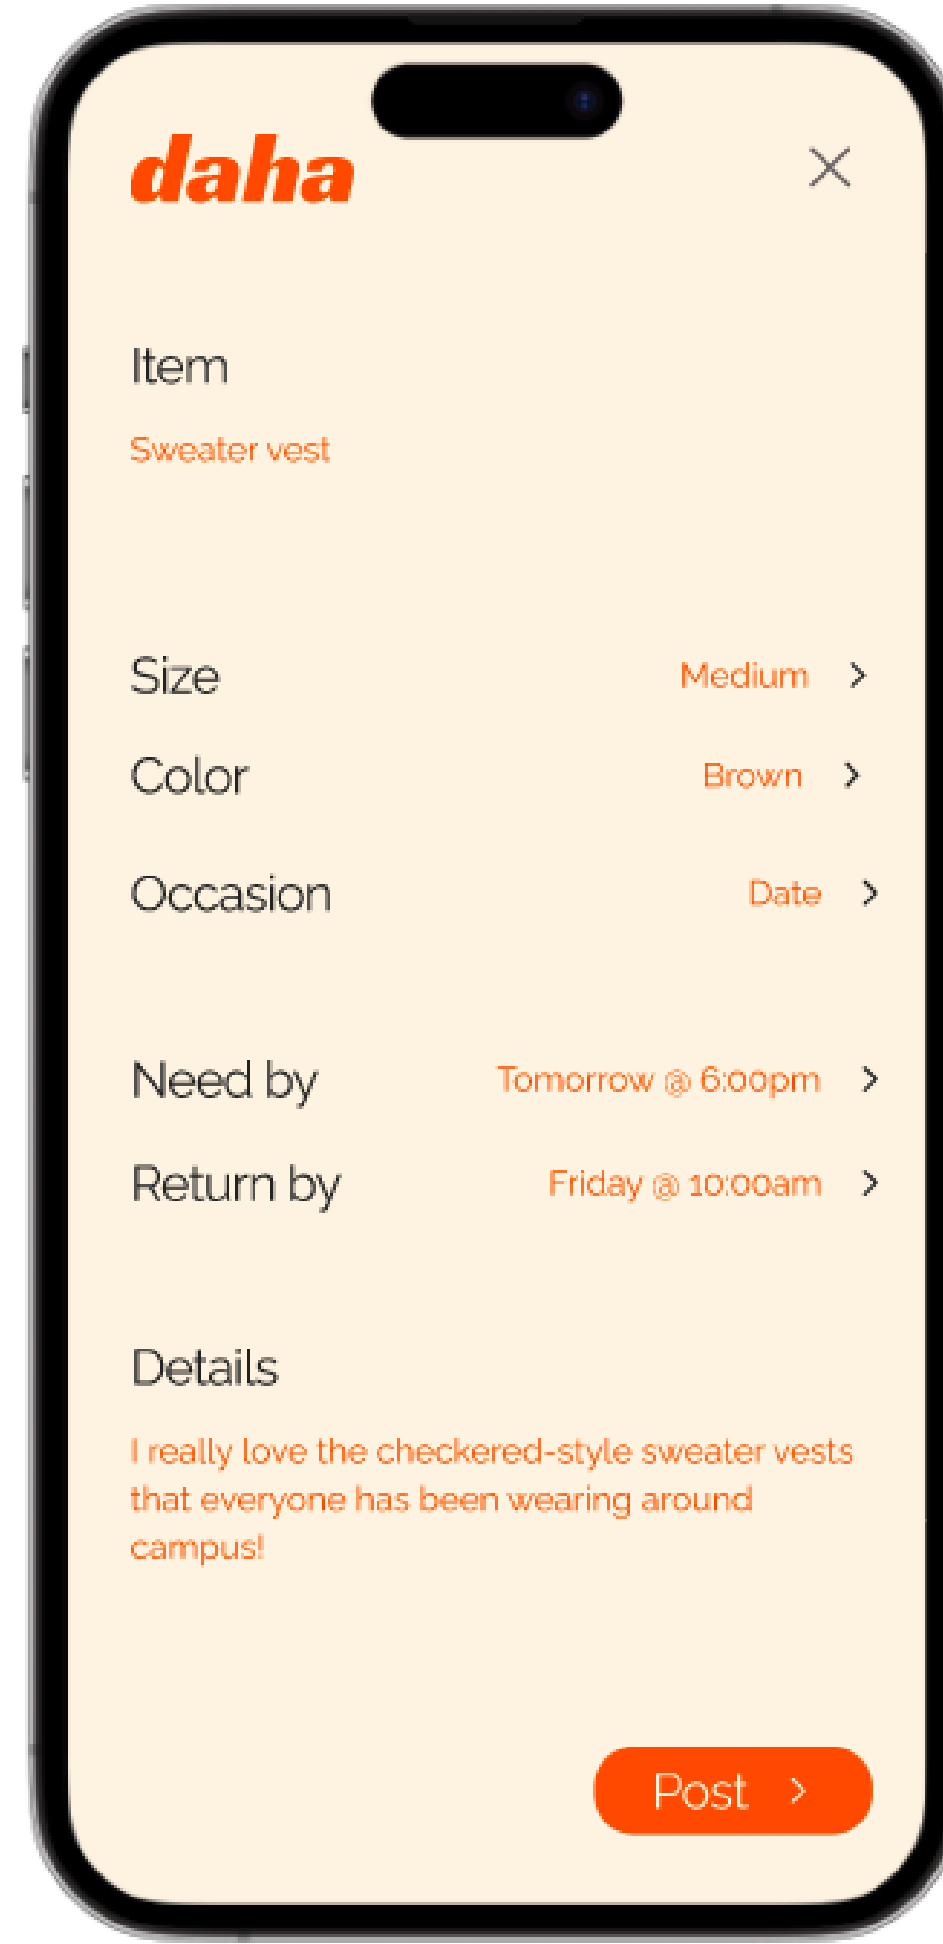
daha

Item

Sweater vest

Size Medium

Color Brown

Occasion Date

Need by Tomorrow @ 6:00pm

Return by Friday @ 10:00am

Details

I really love the checkered-style sweater vests that everyone has been wearing around campus!

Post